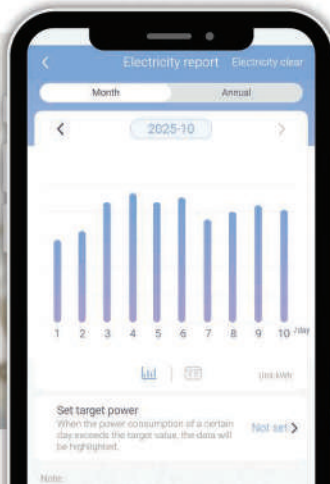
<

Electricity report

Electricity clear

Month

Annual

<

2025-10

>

1 2 3 4 5 6 7 8 9 10

/day

Unit:kWh

Set target power

When the power consumption of a certain day exceeds the target value, the data will be highlighted.

Not set >

Note: